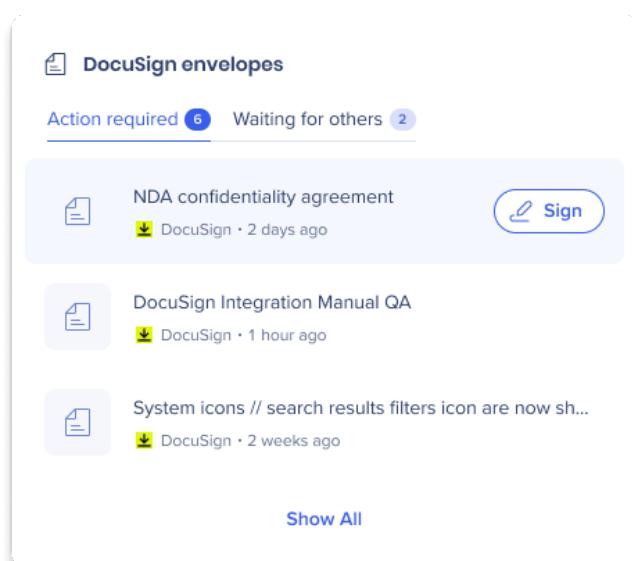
DocuSign envelopes

Action required 6 Waiting for others 2

NDA confidentiality agreement
DocuSign • 2 days ago
Sign

DocuSign Integration Manual QA
DocuSign • 1 hour ago

System icons // search results filters icon are now sh...
DocuSign • 2 weeks ago

Show All